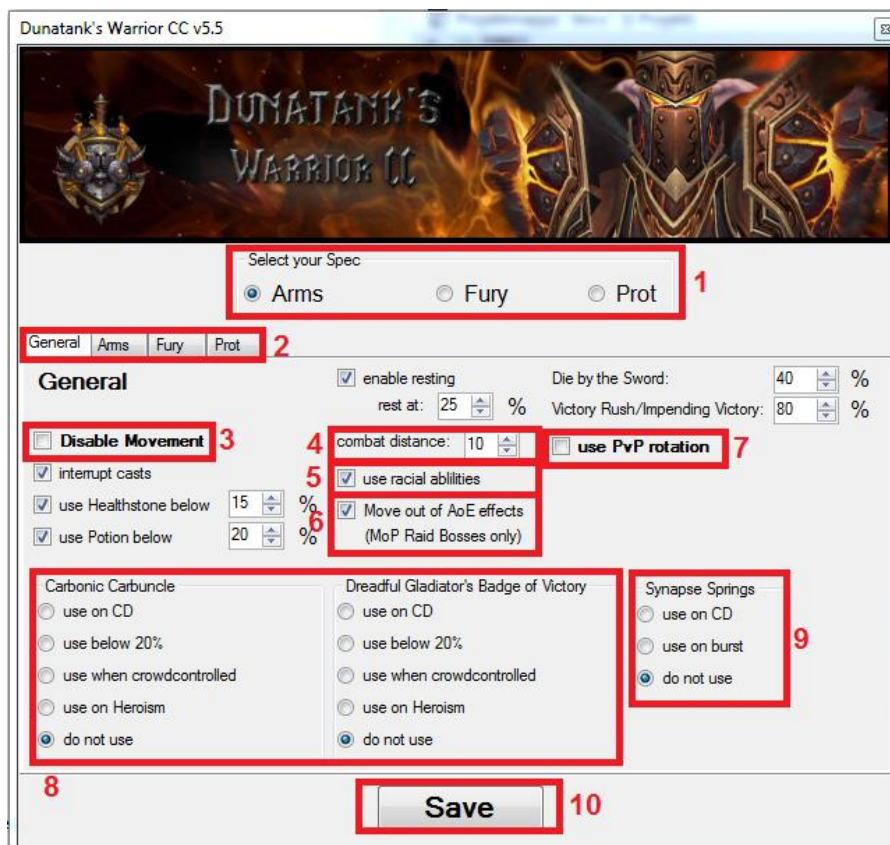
Dunatank's Warrior CC v5.5

DUNATANK'S WARRIOR CC

Select your Spec
Arms
Fury
Prot
1

General | Arms | Fury | Prot
2

General

enable resting
rest at: 25 %

Die by the Sword: 40 %
Victory Rush/Impending Victory: 80 %

Disable Movement
3

interrupt casts
use Healthstone below 15 %
use Potion below 20 %

4
combat distance: 10
5
use racial ablilities
6
Move out of AoE effects (MoP Raid Bosses only)

use PvP rotation
7

Carbonic Carbuncle
use on CD
use below 20%
use when crowdcontrolled
use on Heroism
do not use

Dreadful Gladiator's Badge of Victory
use on CD
use below 20%
use when crowdcontrolled
use on Heroism
do not use

Synapse Springs
use on CD
use on burst
do not use
9

8

Save
10